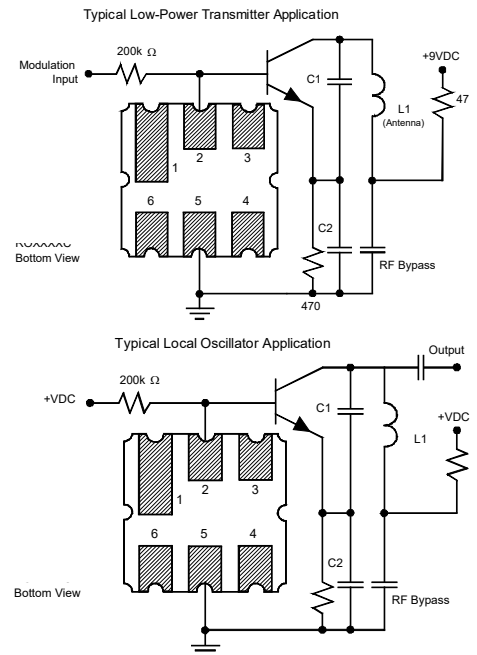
Typical Low-Power Transmitter Application

Modulation Input

200k Ω

C1

+9VDC

L1 (Antenna)

47

1

2

3

6

5

4

C2

ROXXXXC Bottom View

RF Bypass

470

Typical Local Oscillator Application

Output

+VDC

200k Ω

C1

+VDC

L1

1

2

3

6

5

4

C2

Bottom View

RF Bypass